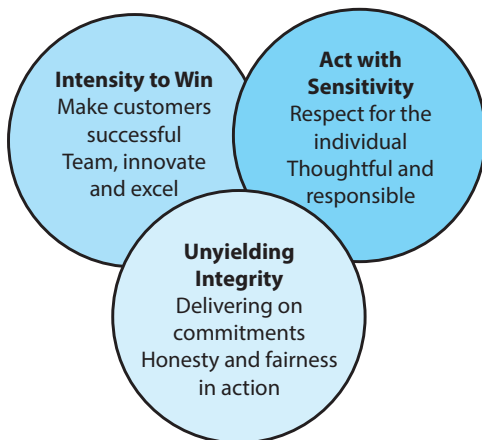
Intensity to Win
Make customers successful
Team, innovate and excel

Act with Sensitivity
Respect for the individual
Thoughtful and responsible

Unyielding Integrity
Delivering on commitments
Honesty and fairness in action